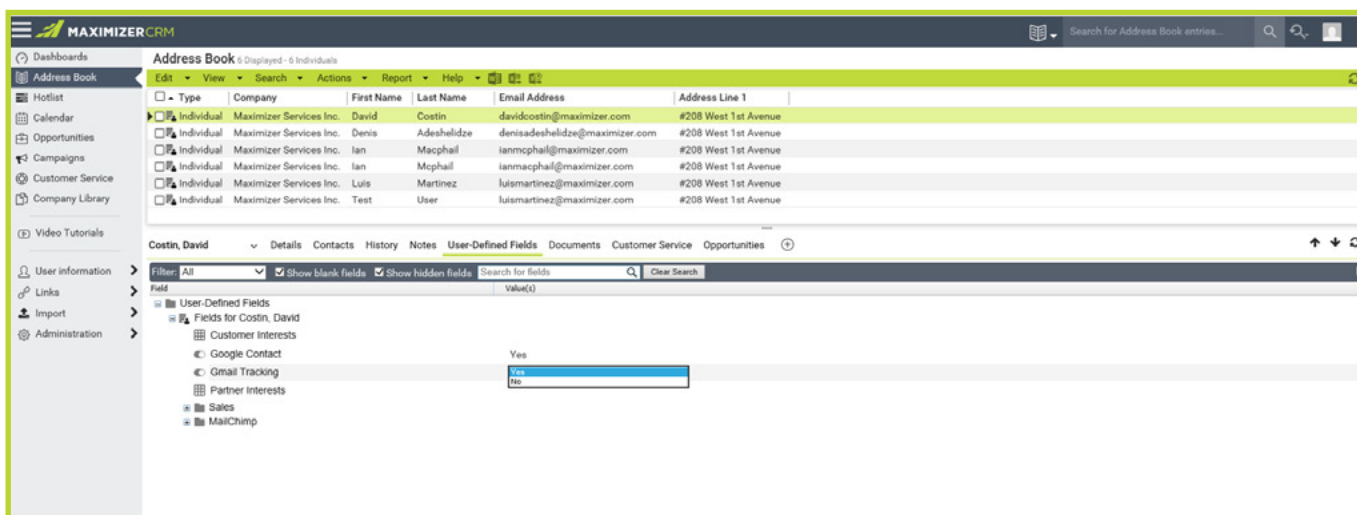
MAXIMIZERCRM

Search for Address Book entries...

Dashboards
Address Book
Hotlist
Calendar
Opportunities
Campaigns
Customer Service
Company Library
Video Tutorials
User information
Links
Import
Administration

Address Book 6 Displayed - 6 Individuals

Edit View Search Actions Report Help

| Type | Company | First Name | Last Name | Email Address | Address Line 1 |
|---|---|---|---|---|---|
| Individual | Maximizer Services Inc. | David | Costin | davidcostin@maximizer.com | #208 West 1st Avenue |
| Individual | Maximizer Services Inc. | Denis | Adeshelidze | denisadeshelidze@maximizer.com | #208 West 1st Avenue |
| Individual | Maximizer Services Inc. | Ian | Macphail | ianmcphail@maximizer.com | #208 West 1st Avenue |
| Individual | Maximizer Services Inc. | Ian | Mcphail | ianmacphail@maximizer.com | #208 West 1st Avenue |
| Individual | Maximizer Services Inc. | Luis | Martinez | luismartinez@maximizer.com | #208 West 1st Avenue |
| Individual | Maximizer Services Inc. | Test | User | luismartinez@maximizer.com | #208 West 1st Avenue |

Costin, David Details Contacts History Notes User-Defined Fields Documents Customer Service Opportunities

Filter: All Show blank fields Show hidden fields Search for fields Clear Search

Field Value(s)

User-Defined Fields
Fields for Costin, David
Customer Interests
Google Contact Yes
Gmail Tracking Yes No
Partner Interests
Sales
MailChimp